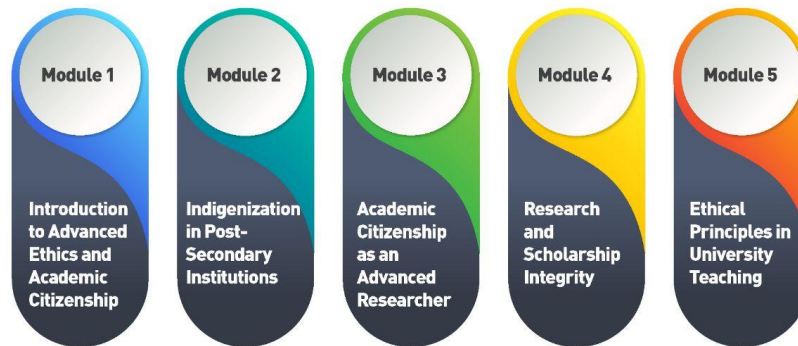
Module 1

Introduction to Advanced Ethics and Academic Citizenship

Module 2

Indigenization in Post-Secondary Institutions

Module 3

Academic Citizenship as an Advanced Researcher

Module 4

Research and Scholarship Integrity

Module 5

Ethical Principles in University Teaching